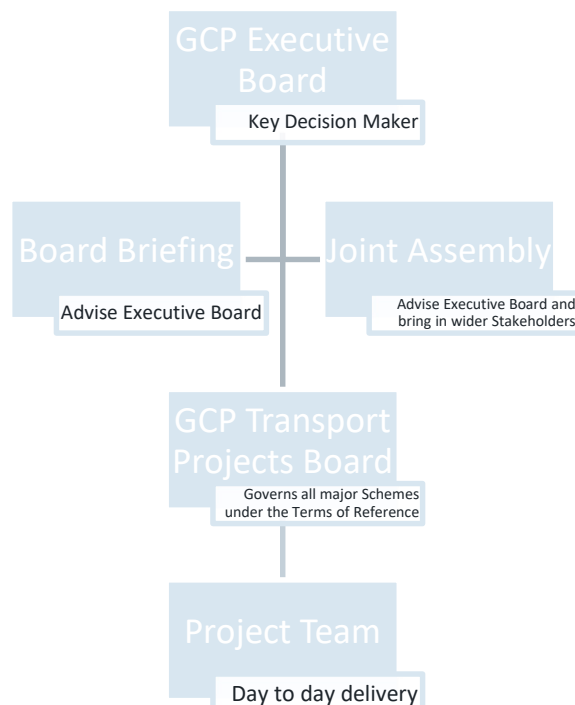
GCP Executive Board

Key Decision Maker

Board Briefing

Advise Executive Board

Joint Assembly

Advise Executive Board and bring in wider Stakeholders

GCP Transport Projects Board

Governs all major Schemes under the Terms of Reference

Project Team

Day to day delivery